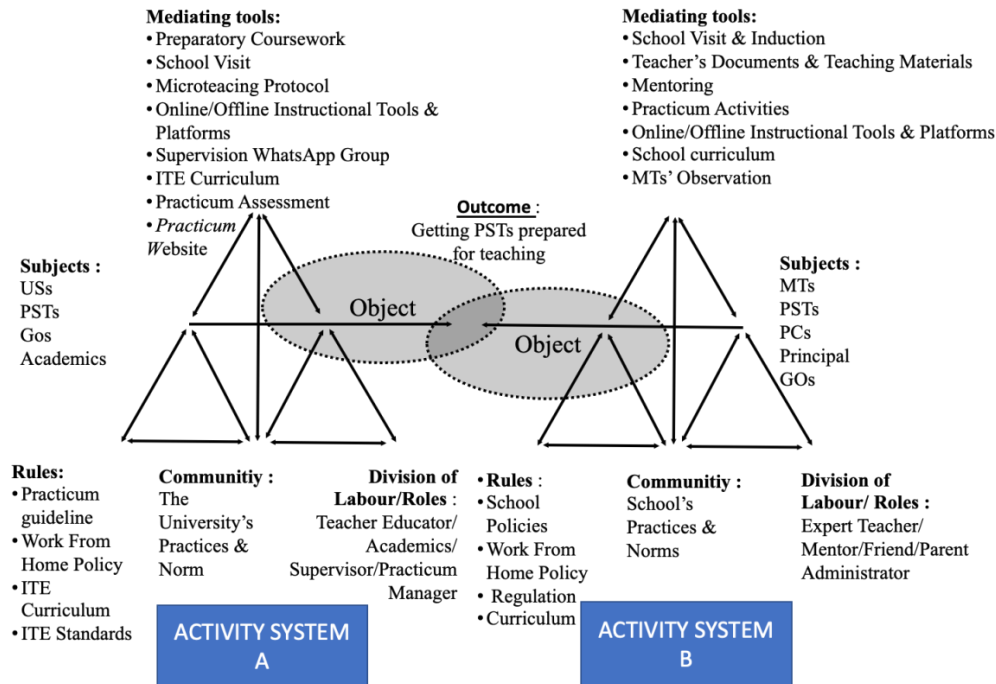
Mediating tools:
• Preparatory Coursework
• School Visit
• Microteacing Protocol
• Online/Offline Instructional Tools & Platforms
• Supervision WhatsApp Group
• ITE Curriculum
• Practicum Assessment
• Practicum Website

Mediating tools:
• School Visit & Induction
• Teacher's Documents & Teaching Materials
• Mentoring
• Practicum Activities
• Online/Offline Instructional Tools & Platforms
• School curriculum
• MTs' Observation

Outcome : Getting PSTs prepared for teaching

Subjects :
USs
PSTs
Gos
Academics

Object

Object

Subjects :
MTs
PSTs
PCs
Principal
GOs

Rules:
• Practicum guideline
• Work From Home Policy
• ITE Curriculum
• ITE Standards

Communitiy :
The University's Practices & Norm

Division of Labour/Roles : Teacher Educator/ Academics/ Supervisor/Practicum Manager

• Rules :
• School Policies
• Work From Home Policy
• Regulation
• Curriculum

Communitiy :
School's Practices & Norms

Division of Labour/ Roles :
Expert Teacher/ Mentor/Friend/Parent Administrator

ACTIVITY SYSTEM A

ACTIVITY SYSTEM B